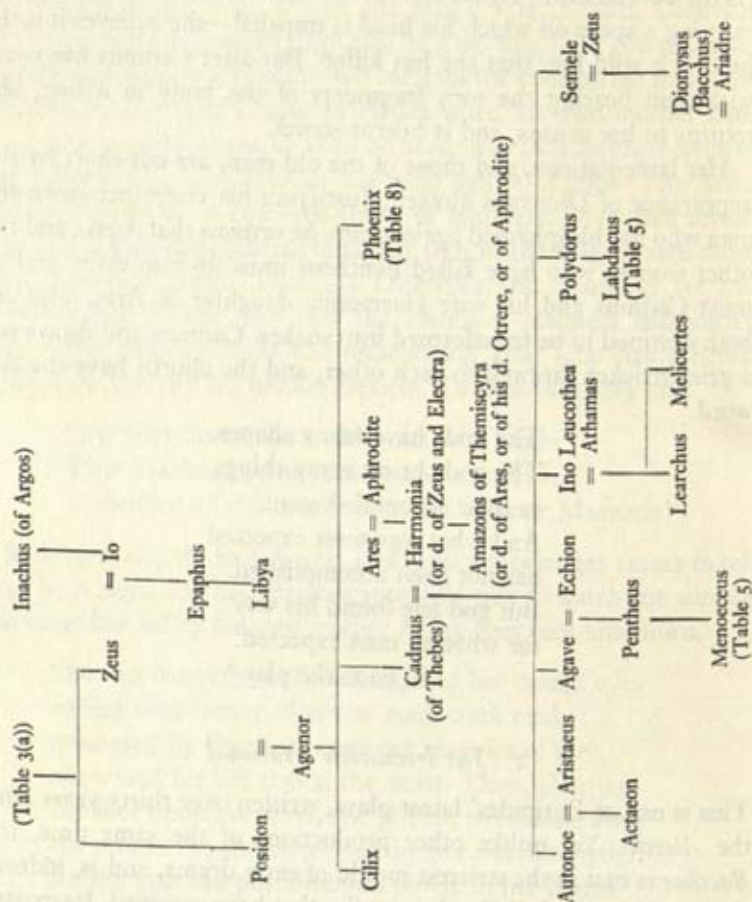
(Table 3(a))

Inachus (of Argos)

Zeus = Io

Epaphus

Posidon = Libya

Agenor

Clix

Cadmus = Harmonia (of Thebes) (or d. of Zeus and Electra)

Ares = Aphrodite

Amazons of Themiscyra (or d. of Ares, or of his d. Otrere, or of Aphrodite)

Phoenix (Table 8)

Autonoe = Aristaeus

Actaeon

Agave = Echion

Pentheus

Menoeceus (Table 5)

Ino Leucothea = Athamas

Learchus

Melicertes

Polydorus

Labdacus (Table 5)

Semele = Zeus

Dionysus (Bacchus) = Ariadne